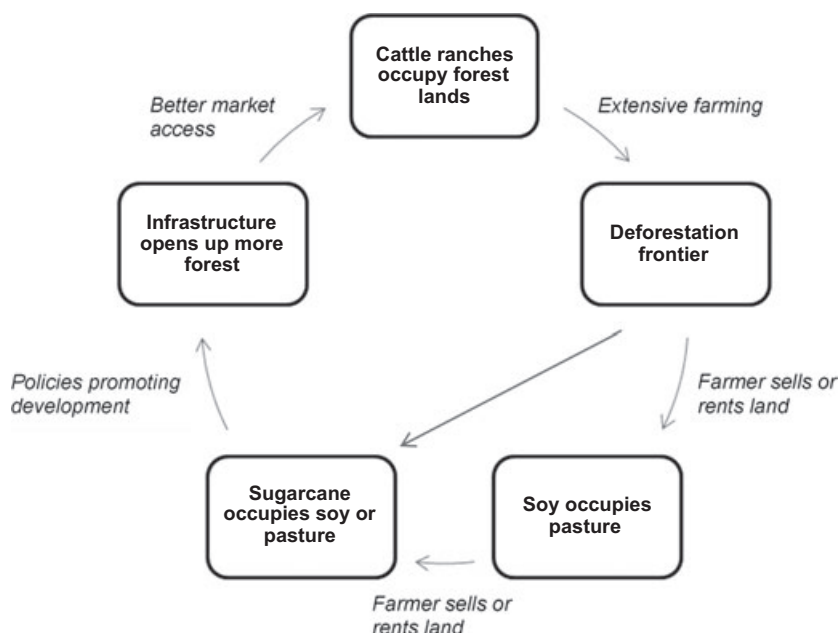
Cattle ranches occupy forest lands

Extensive farming

Deforestation frontier

Farmer sells or rents land

Soy occupies pasture

Farmer sells or rents land

Sugarcane occupies soy or pasture

Policies promoting development

Infrastructure opens up more forest

Better market access